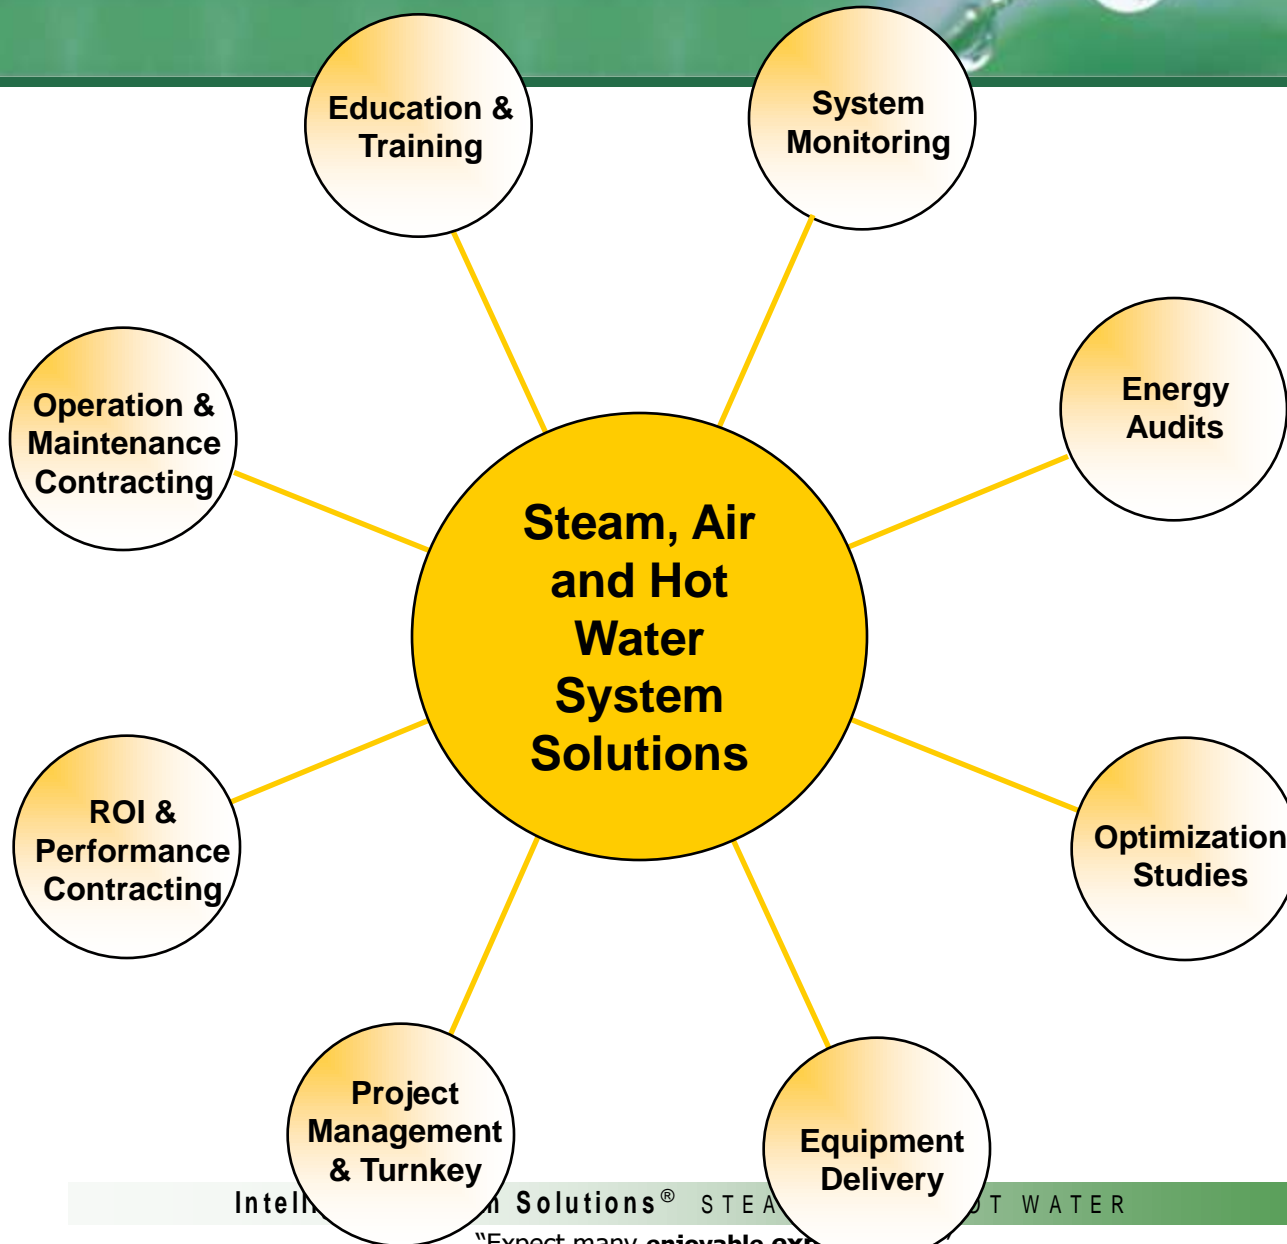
Education & Training

System Monitoring

Operation & Maintenance Contracting

Energy Audits

Steam, Air and Hot Water System Solutions

ROI & Performance Contracting

Optimization Studies

Project Management & Turnkey

Equipment Delivery

Intelli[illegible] Solutions® STEA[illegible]T WATER

"Expect many enjoyable ext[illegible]